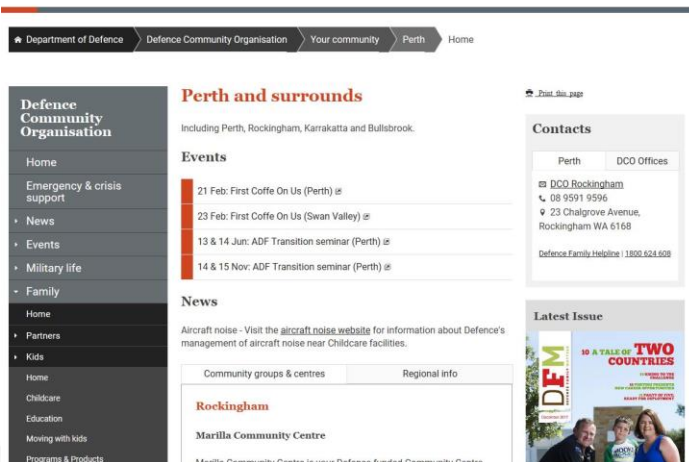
Department of Defence · Defence Community Organisation · Your community · Perth · Home

Defence Community Organisation

Home
Emergency & crisis support
News
Events
Military life
Family
Home
Partners
Kids
Home
Childcare
Education
Moving with kids
Programs & Products

Perth and surrounds

Including Perth, Rockingham, Karrakatta and Bullsbrook.

Events

21 Feb: First Coffe On Us (Perth)
23 Feb: First Coffe On Us (Swan Valley)
13 & 14 Jun: ADF Transition seminar (Perth)
14 & 15 Nov: ADF Transition seminar (Perth)

News

Aircraft noise - Visit the aircraft noise website for information about Defence's management of aircraft noise near Childcare facilities.

| Community groups & centres | Regional info |
|---|---|

Rockingham

Marilla Community Centre

Marilla Community Centre is your Defence funded Community Centre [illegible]

Print this page

Contacts

| Perth | DCO Offices |
|---|---|

DCO Rockingham
08 9591 9596
23 Chalgrove Avenue, Rockingham WA 6168

Defence Family Helpline | 1800 624 608

Latest Issue

DFM
10 A TALE OF TWO COUNTRIES
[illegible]